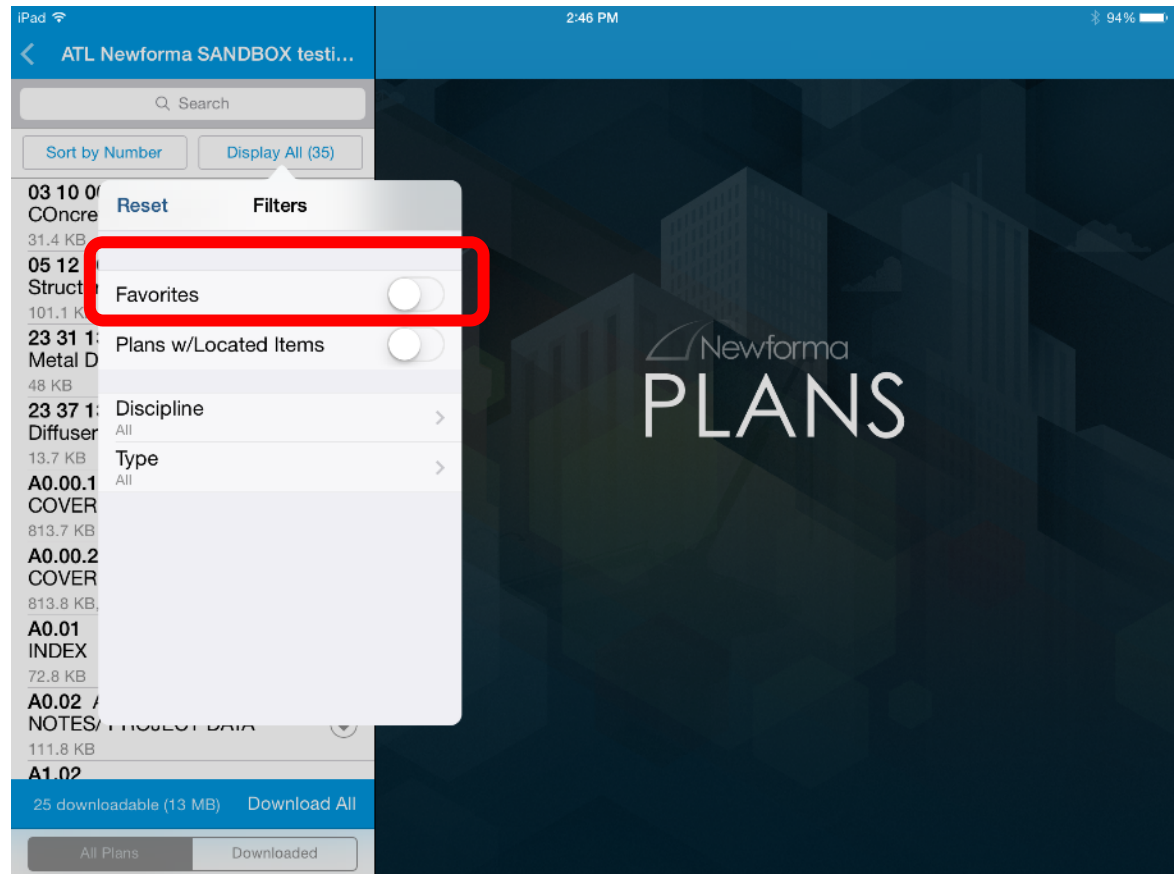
iPad
2:46 PM
94%

ATL Newforma SANDBOX testi...

Search

Sort by Number
Display All (35)

03 10 0
COncre
31.4 KB
05 12
Struct
101.1 K
23 31 1
Metal D
48 KB
23 37 1
Diffuser
13.7 KB
A0.00.1
COVER
813.7 KB
A0.00.2
COVER
813.8 KB
A0.01
INDEX
72.8 KB
A0.02
NOTES/ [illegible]
111.8 KB
A1.02

Reset
Filters

Favorites
Plans w/Located Items

Discipline
All
Type
All

25 downloadable (13 MB)
Download All

All Plans
Downloaded

Newforma
PLANS